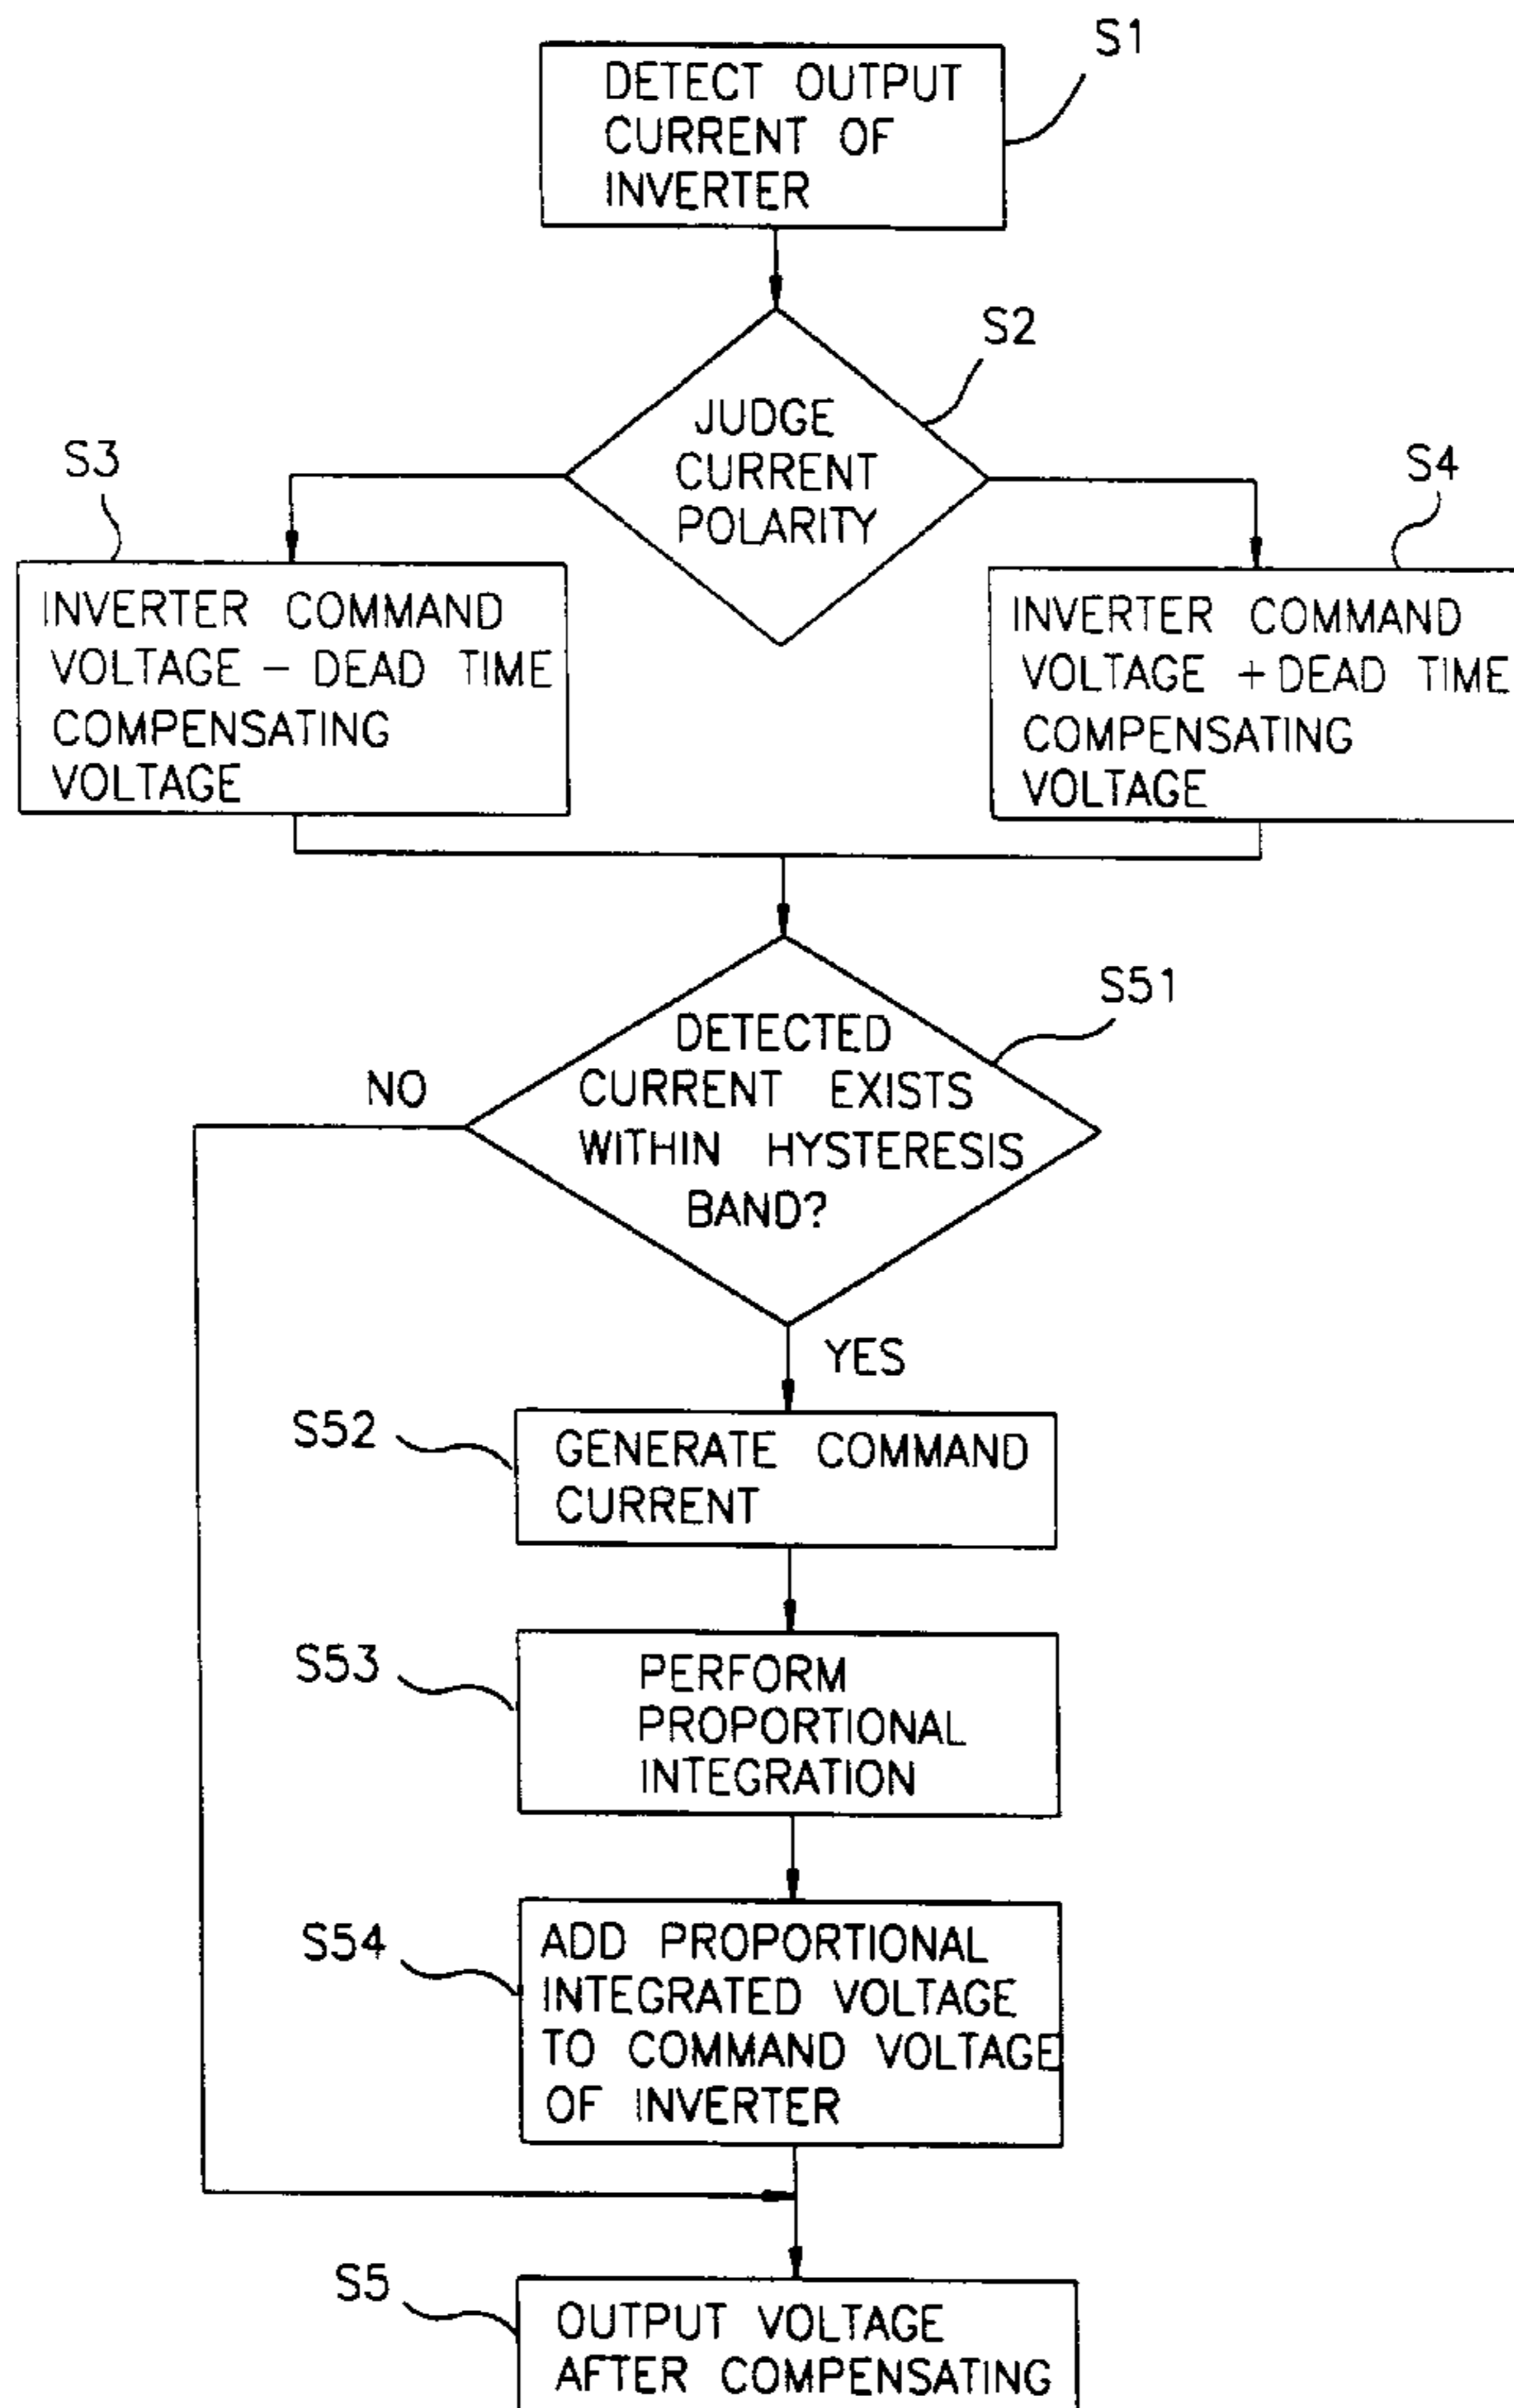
S1
DETECT OUTPUT CURRENT OF INVERTER

S2
JUDGE CURRENT POLARITY

S3
INVERTER COMMAND VOLTAGE − DEAD TIME COMPENSATING VOLTAGE

S4
INVERTER COMMAND VOLTAGE + DEAD TIME COMPENSATING VOLTAGE

S51
DETECTED CURRENT EXISTS WITHIN HYSTERESIS BAND?

NO

YES

S52
GENERATE COMMAND CURRENT

S53
PERFORM PROPORTIONAL INTEGRATION

S54
ADD PROPORTIONAL INTEGRATED VOLTAGE TO COMMAND VOLTAGE OF INVERTER

S5
OUTPUT VOLTAGE AFTER COMPENSATING